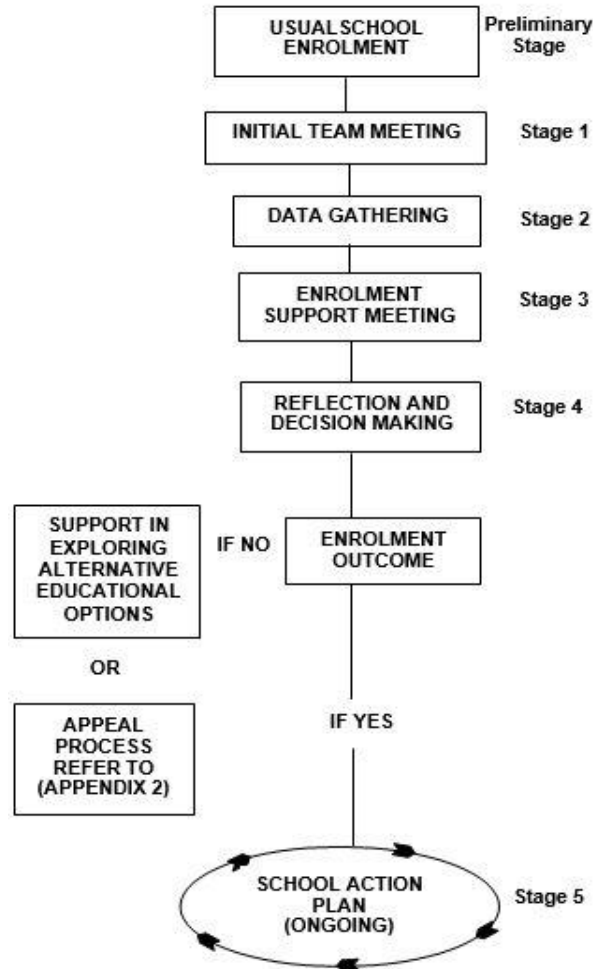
USUAL SCHOOL ENROLMENT

Preliminary Stage

INITIAL TEAM MEETING

Stage 1

DATA GATHERING

Stage 2

ENROLMENT SUPPORT MEETING

Stage 3

REFLECTION AND DECISION MAKING

Stage 4

SUPPORT IN EXPLORING ALTERNATIVE EDUCATIONAL OPTIONS

IF NO

ENROLMENT OUTCOME

OR

APPEAL PROCESS REFER TO (APPENDIX 2)

IF YES

SCHOOL ACTION PLAN (ONGOING)

Stage 5